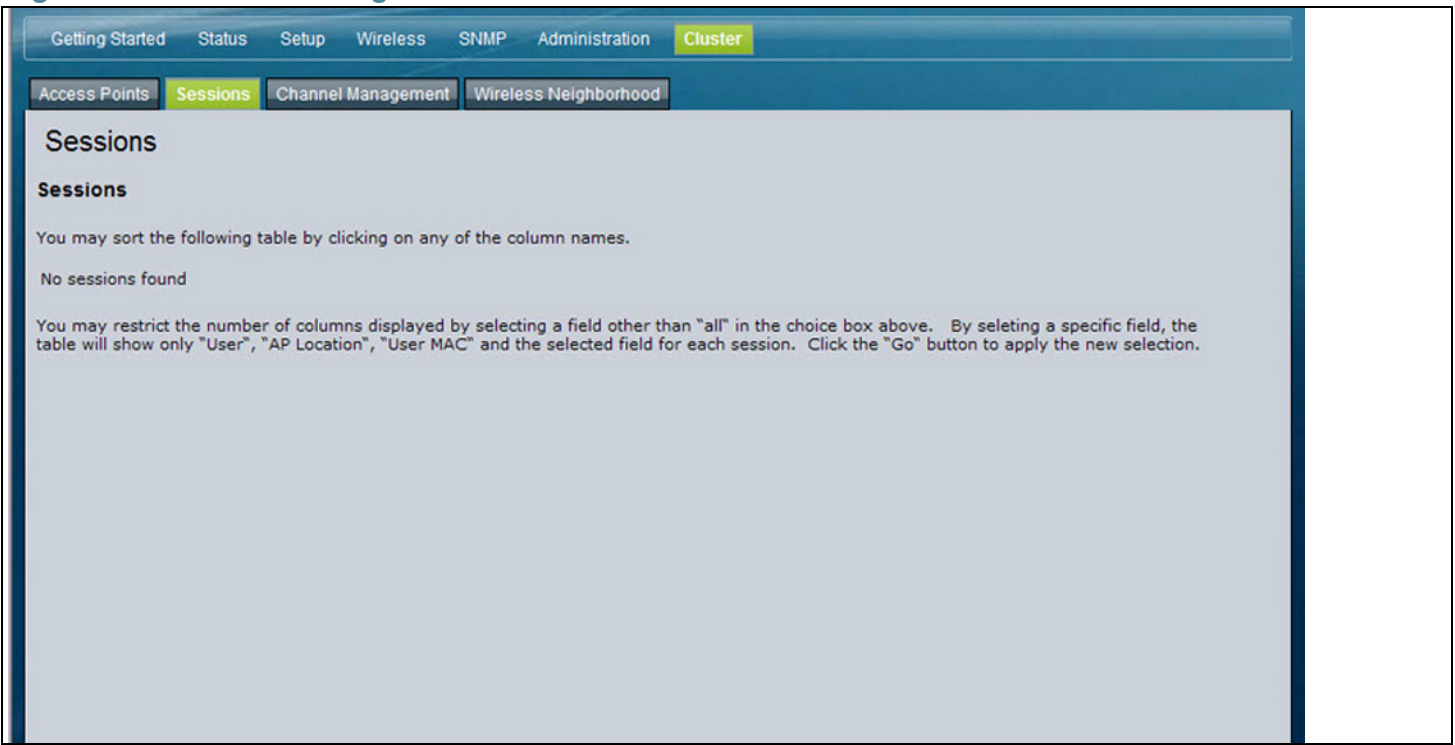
Getting Started Status Setup Wireless SNMP Administration Cluster

Access Points Sessions Channel Management Wireless Neighborhood

Sessions

Sessions

You may sort the following table by clicking on any of the column names.

No sessions found

You may restrict the number of columns displayed by selecting a field other than "all" in the choice box above. By seleting a specific field, the table will show only "User", "AP Location", "User MAC" and the selected field for each session. Click the "Go" button to apply the new selection.